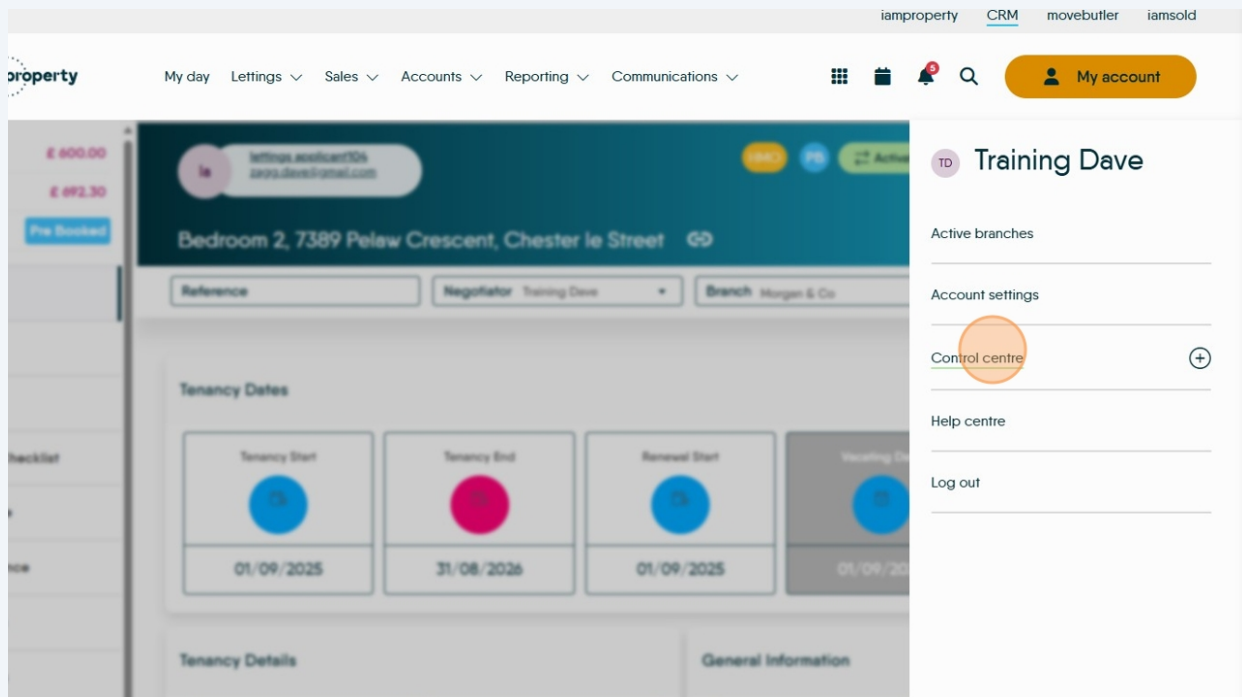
iamproperty CRM movebutler iamsold

property My day Lettings Sales Accounts Reporting Communications 5 My account

£ 600.00
£ 692.30
Pre Booked

hecklist

nce

le lettings.applicant104 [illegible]

HMO PB Active

Bedroom 2, 7389 Pelaw Crescent, Chester le Street

Reference
Negotiator Training Dave
Branch Morgan & Co

Tenancy Dates

Tenancy Start
01/09/2025

Tenancy End
31/08/2026

Renewal Start
01/09/2025

Vacating De
01/09/20

Tenancy Details

General Information

TD Training Dave

Active branches

Account settings

Control centre

Help centre

Log out